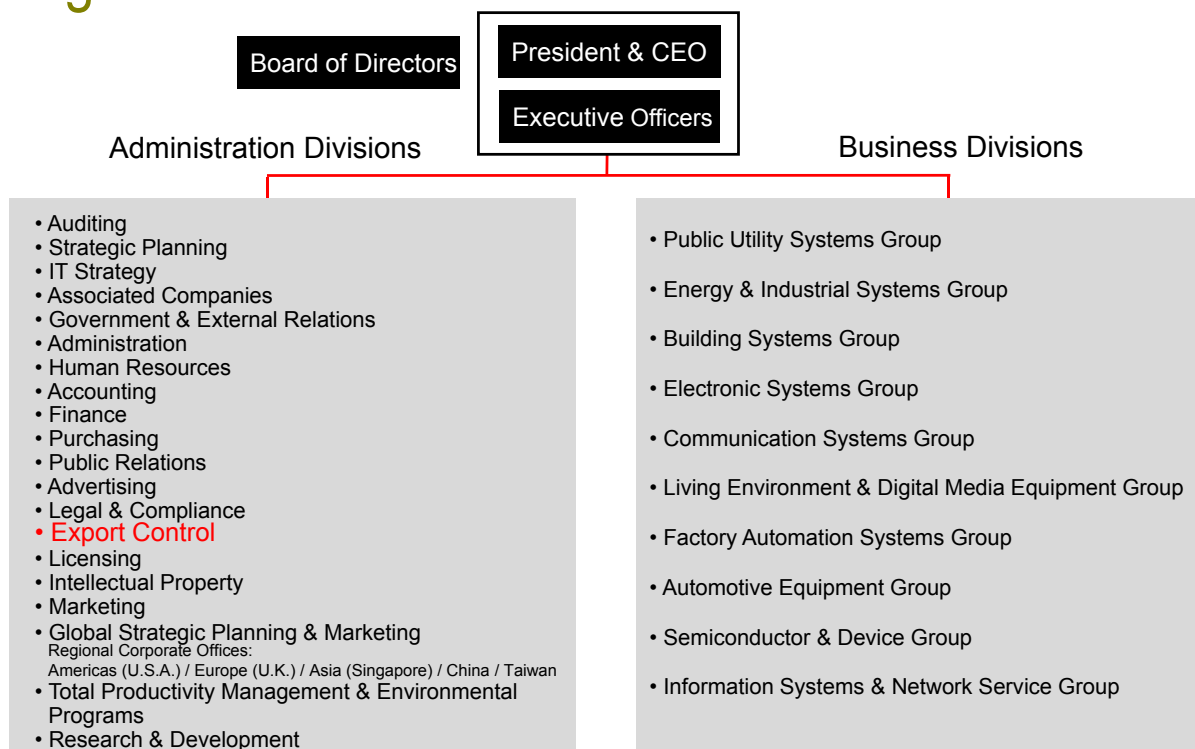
Board of Directors

President & CEO

Executive Officers

Administration Divisions

Business Divisions

• Auditing
• Strategic Planning
• IT Strategy
• Associated Companies
• Government & External Relations
• Administration
• Human Resources
• Accounting
• Finance
• Purchasing
• Public Relations
• Advertising
• Legal & Compliance
• Export Control
• Licensing
• Intellectual Property
• Marketing
• Global Strategic Planning & Marketing
Regional Corporate Offices:
Americas (U.S.A.) / Europe (U.K.) / Asia (Singapore) / China / Taiwan
• Total Productivity Management & Environmental Programs
• Research & Development

• Public Utility Systems Group
• Energy & Industrial Systems Group
• Building Systems Group
• Electronic Systems Group
• Communication Systems Group
• Living Environment & Digital Media Equipment Group
• Factory Automation Systems Group
• Automotive Equipment Group
• Semiconductor & Device Group
• Information Systems & Network Service Group